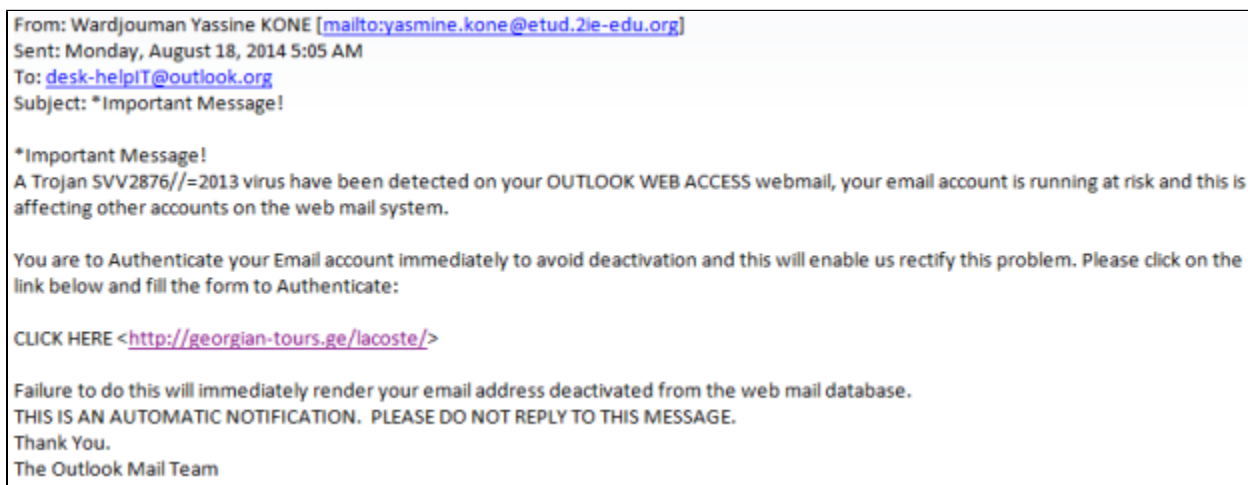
From: Wardjouman Yassine KONE [mailto:yasmine.kone@etud.2ie-edu.org]
Sent: Monday, August 18, 2014 5:05 AM
To: desk-helpIT@outlook.org
Subject: *Important Message!

*Important Message!
A Trojan SVV2876//=2013 virus have been detected on your OUTLOOK WEB ACCESS webmail, your email account is running at risk and this is affecting other accounts on the web mail system.

You are to Authenticate your Email account immediately to avoid deactivation and this will enable us rectify this problem. Please click on the link below and fill the form to Authenticate:

CLICK HERE <http://georgian-tours.ge/lacoste/>

Failure to do this will immediately render your email address deactivated from the web mail database.
THIS IS AN AUTOMATIC NOTIFICATION. PLEASE DO NOT REPLY TO THIS MESSAGE.
Thank You.
The Outlook Mail Team